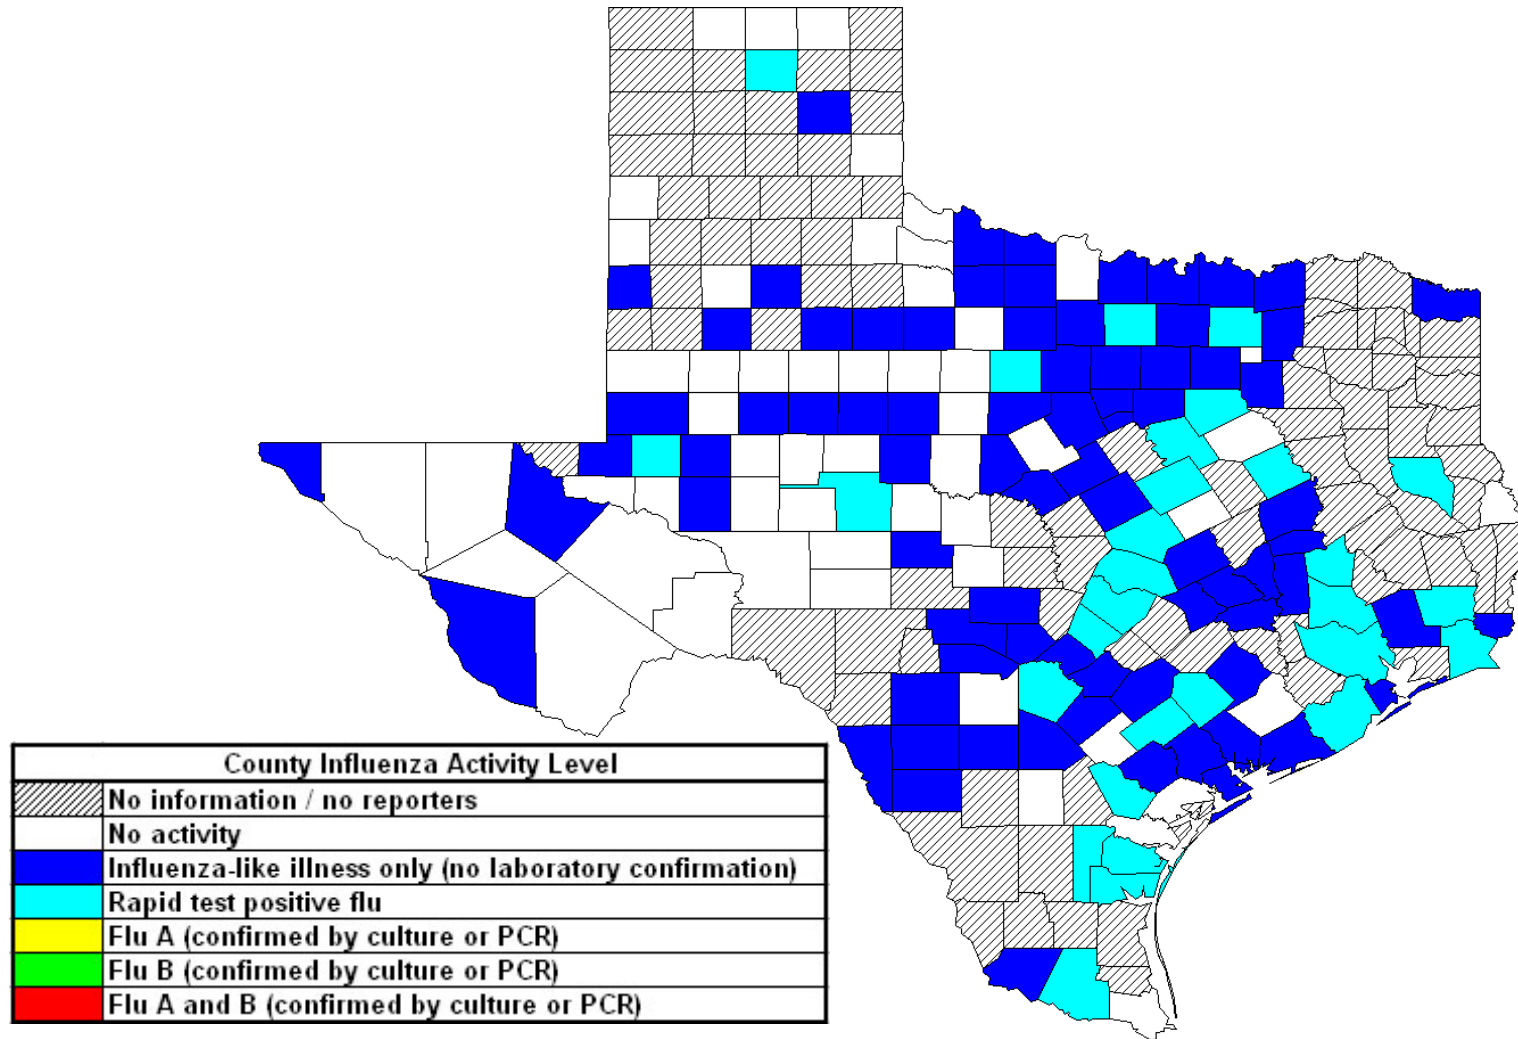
| County Influenza Activity Level | |
|---|---|
| | No information / no reporters |
| | No activity |
| | Influenza-like illness only (no laboratory confirmation) |
| | Rapid test positive flu |
| | Flu A (confirmed by culture or PCR) |
| | Flu B (confirmed by culture or PCR) |
| | Flu A and B (confirmed by culture or PCR) |